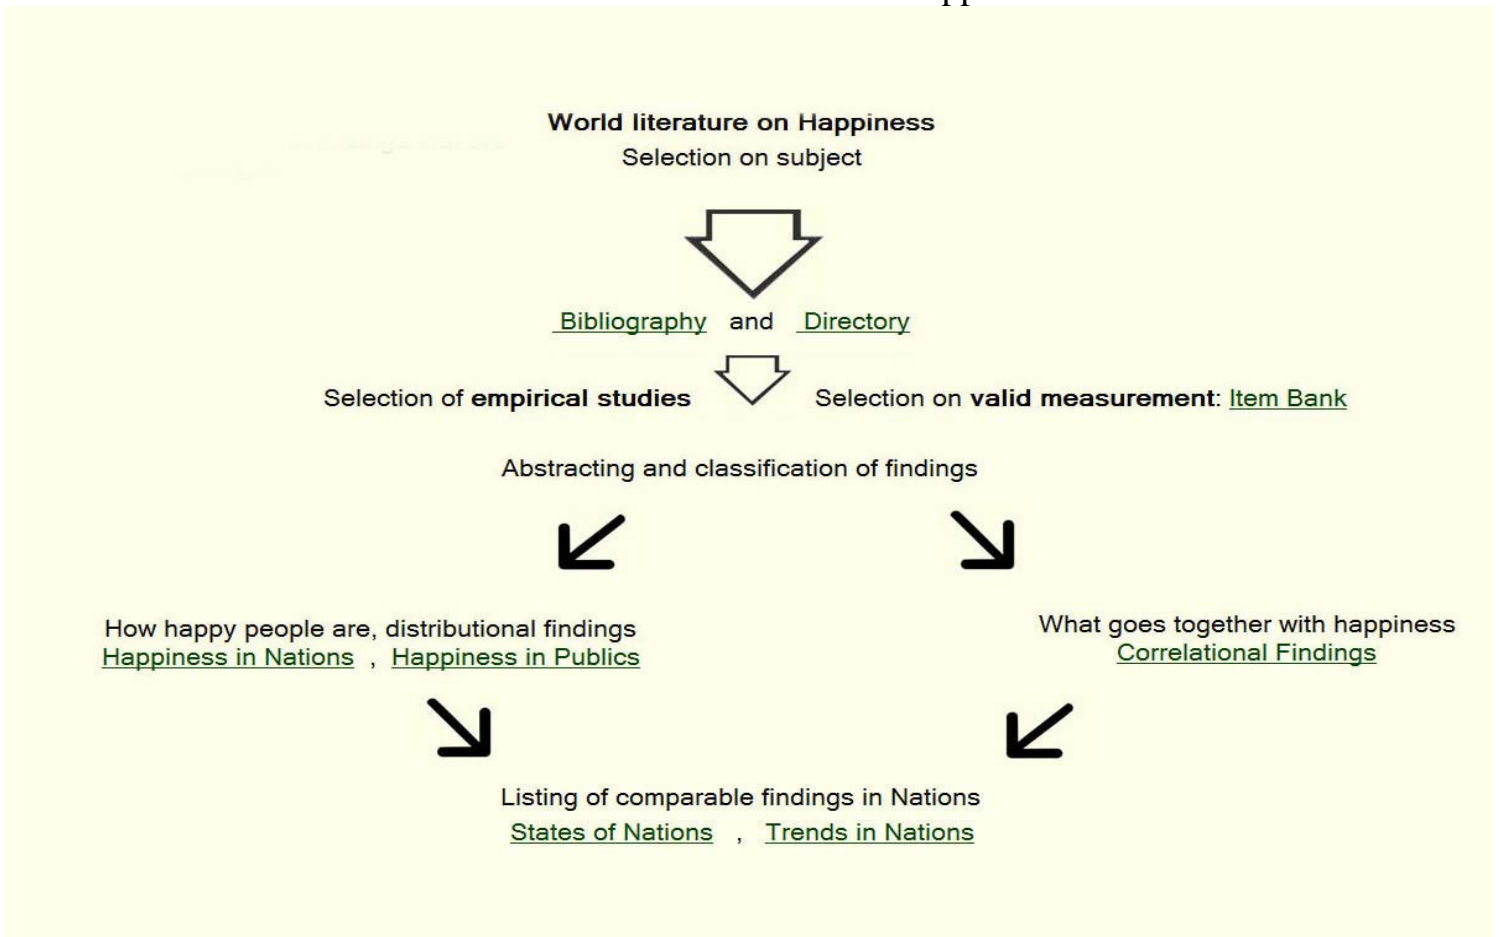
World literature on Happiness
Selection on subject

Bibliography and Directory

Selection of empirical studies

Selection on valid measurement: Item Bank

Abstracting and classification of findings

How happy people are, distributional findings
Happiness in Nations , Happiness in Publics

What goes together with happiness
Correlational Findings

Listing of comparable findings in Nations
States of Nations , Trends in Nations